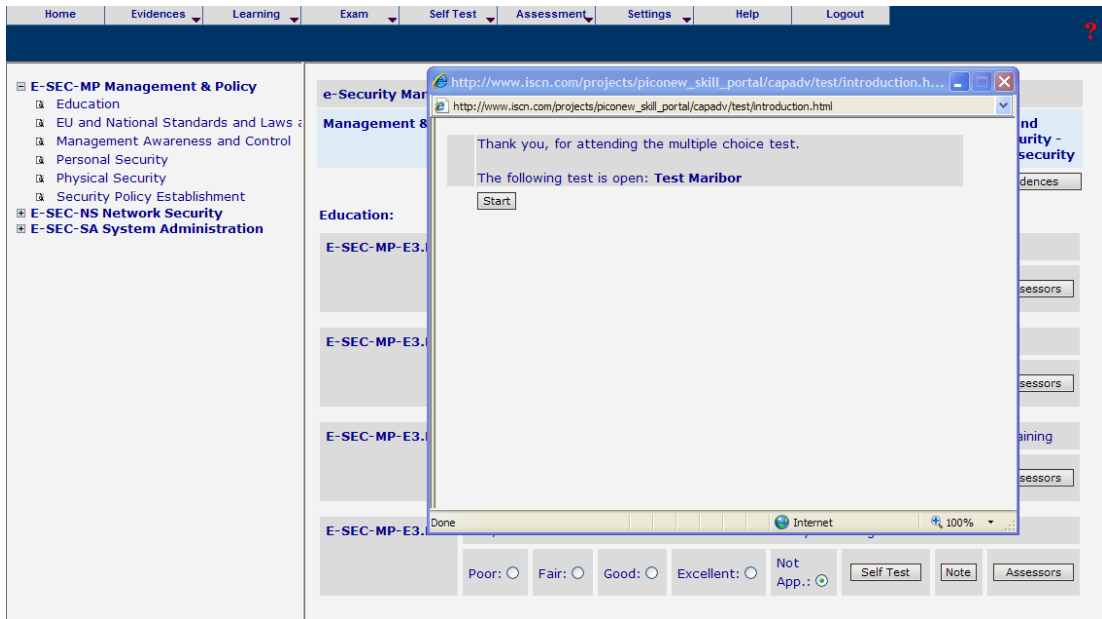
Home | Evidences | Learning | Exam | Self Test | Assessment | Settings | Help | Logout

?

E-SEC-MP Management & Policy
Education
EU and National Standards and Laws a
Management Awareness and Control
Personal Security
Physical Security
Security Policy Establishment
E-SEC-NS Network Security
E-SEC-SA System Administration

e-Security Mar
Management &
nd
urity -
security
dences

Education:

E-SEC-MP-E3.
ssessors

E-SEC-MP-E3.
ssessors

E-SEC-MP-E3.
aining
ssessors

E-SEC-MP-E3.

Poor: Fair: Good: Excellent: Not App.: Self Test Note Assessors

http://www.iscn.com/projects/piconew_skill_portal/capadv/test/introduction.h...
http://www.iscn.com/projects/piconew_skill_portal/capadv/test/introduction.html

Thank you, for attending the multiple choice test.

The following test is open: Test Maribor

Start

Done
Internet
100%